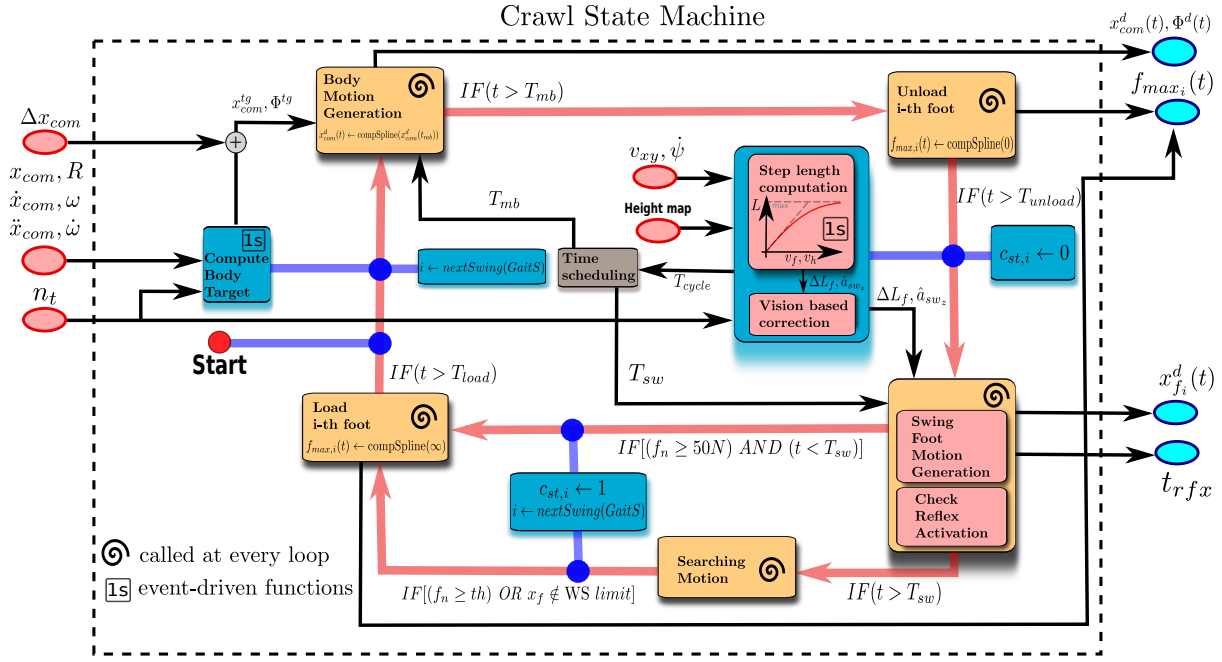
Crawl State Machine

$x^d_{com}(t), \Phi^d(t)$

$f_{max_i}(t)$

$\Delta x_{com}$

$x_{com}, R$

$\dot{x}_{com}, \omega$

$\ddot{x}_{com}, \dot{\omega}$

$n_t$

Start

$x^{tg}_{com}, \Phi^{tg}$

Body Motion Generation

$x^d_{com}(t) \leftarrow$ compSpline$(x^d_{com}(t_{mb}))$

$IF(t > T_{mb})$

Unload i-th foot

$f_{max,i}(t) \leftarrow$ compSpline(0)

$v_{xy}, \dot{\psi}$

Height map

Step length computation

$L_{max}$

1s

$v_f, v_h$

$\Delta L_f, \hat{a}_{sw_z}$

Vision based correction

$IF(t > T_{unload})$

$c_{st,i} \leftarrow 0$

$T_{mb}$

1s

Compute Body Target

$i \leftarrow nextSwing(GaitS)$

Time scheduling

$T_{cycle}$

$\Delta L_f, \hat{a}_{sw_z}$

$IF(t > T_{load})$

$T_{sw}$

$x^d_{f_i}(t)$

Load i-th foot

$f_{max,i}(t) \leftarrow$ compSpline$(\infty)$

$IF[(f_n \geq 50N)\ AND\ (t < T_{sw})]$

Swing Foot Motion Generation

$t_{rfx}$

$c_{st,i} \leftarrow 1$

$i \leftarrow nextSwing(GaitS)$

Check Reflex Activation

called at every loop

1s event-driven functions

Searching Motion

$IF[(f_n \geq th)\ OR\ x_f \notin$ WS $limit]$

$IF(t > T_{sw})$